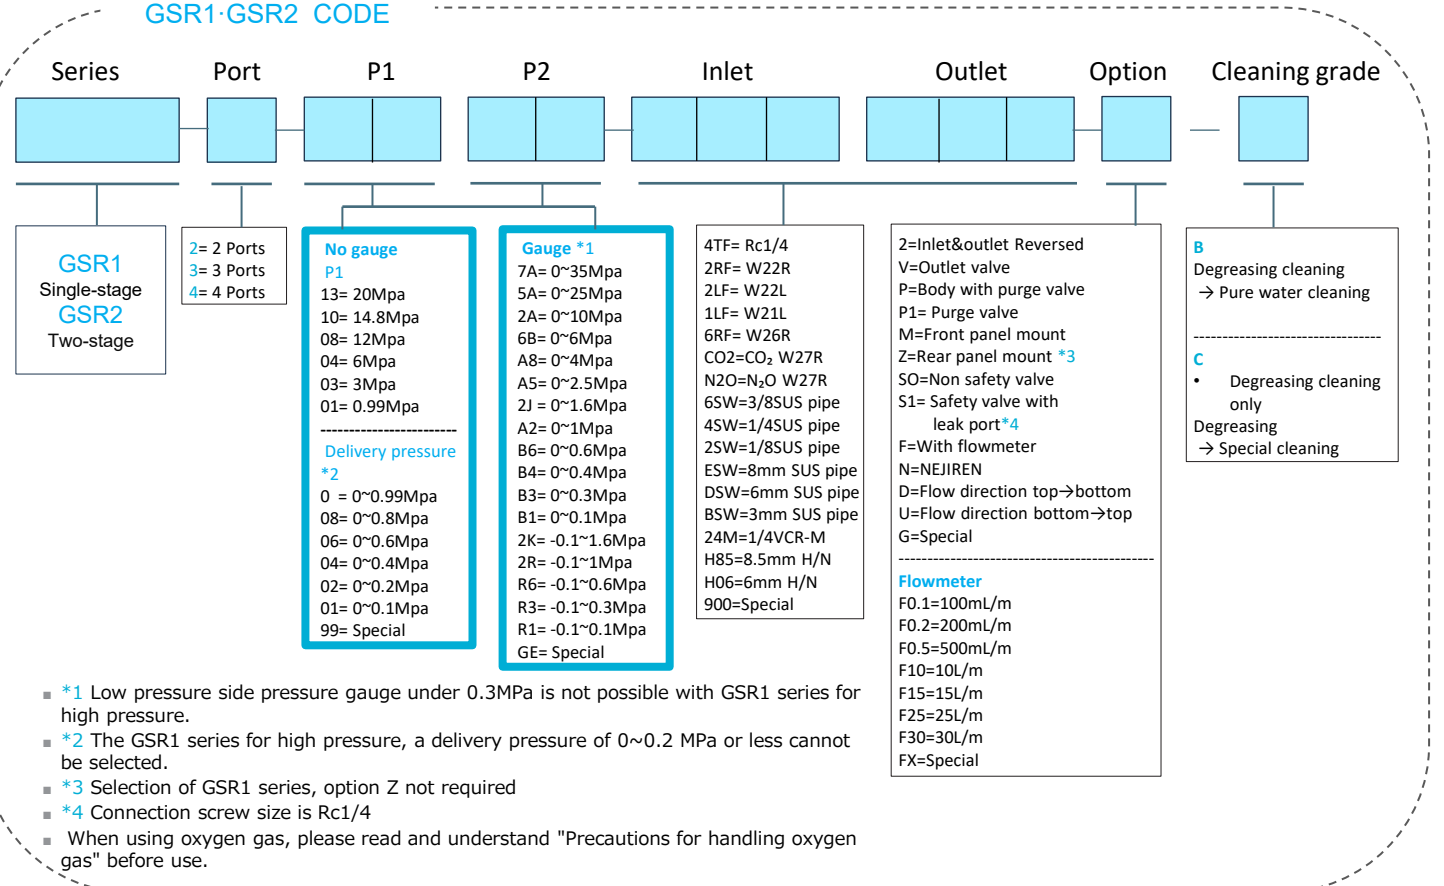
GSR1·GSR2 CODE

Series

Port

P1

P2

Inlet

Outlet

Option

Cleaning grade

GSR1
Single-stage
GSR2
Two-stage

2= 2 Ports
3= 3 Ports
4= 4 Ports

No gauge
P1
13= 20Mpa
10= 14.8Mpa
08= 12Mpa
04= 6Mpa
03= 3Mpa
01= 0.99Mpa
------------------------
Delivery pressure *2
0 = 0~0.99Mpa
08= 0~0.8Mpa
06= 0~0.6Mpa
04= 0~0.4Mpa
02= 0~0.2Mpa
01= 0~0.1Mpa
99= Special

Gauge *1
7A= 0~35Mpa
5A= 0~25Mpa
2A= 0~10Mpa
6B= 0~6Mpa
A8= 0~4Mpa
A5= 0~2.5Mpa
2J = 0~1.6Mpa
A2= 0~1Mpa
B6= 0~0.6Mpa
B4= 0~0.4Mpa
B3= 0~0.3Mpa
B1= 0~0.1Mpa
2K= -0.1~1.6Mpa
2R= -0.1~1Mpa
R6= -0.1~0.6Mpa
R3= -0.1~0.3Mpa
R1= -0.1~0.1Mpa
GE= Special

4TF= Rc1/4
2RF= W22R
2LF= W22L
1LF= W21L
6RF= W26R
CO2=$CO_2$ W27R
N2O=$N_2O$ W27R
6SW=3/8SUS pipe
4SW=1/4SUS pipe
2SW=1/8SUS pipe
ESW=8mm SUS pipe
DSW=6mm SUS pipe
BSW=3mm SUS pipe
24M=1/4VCR-M
H85=8.5mm H/N
H06=6mm H/N
900=Special

2=Inlet&outlet Reversed
V=Outlet valve
P=Body with purge valve
P1= Purge valve
M=Front panel mount
Z=Rear panel mount *3
SO=Non safety valve
S1= Safety valve with leak port*4
F=With flowmeter
N=NEJIREN
D=Flow direction top→bottom
U=Flow direction bottom→top
G=Special
----------------------------------------------
Flowmeter
F0.1=100mL/m
F0.2=200mL/m
F0.5=500mL/m
F10=10L/m
F15=15L/m
F25=25L/m
F30=30L/m
FX=Special

B
Degreasing cleaning
→ Pure water cleaning
----------------------------------
C
• Degreasing cleaning only
Degreasing
→ Special cleaning

*1 Low pressure side pressure gauge under 0.3MPa is not possible with GSR1 series for high pressure.
*2 The GSR1 series for high pressure, a delivery pressure of 0~0.2 MPa or less cannot be selected.
*3 Selection of GSR1 series, option Z not required
*4 Connection screw size is Rc1/4
When using oxygen gas, please read and understand "Precautions for handling oxygen gas" before use.